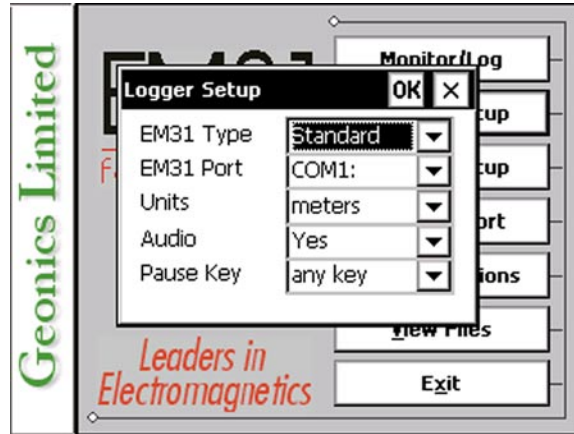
Geonics Limited

Monitor/Log
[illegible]tup
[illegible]tup
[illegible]ort
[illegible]ions
View Files
Exit

Logger Setup OK ×

| EM31 Type | Standard |
|---|---|
| EM31 Port | COM1: |
| Units | meters |
| Audio | Yes |
| Pause Key | any key |

Leaders in Electromagnetics